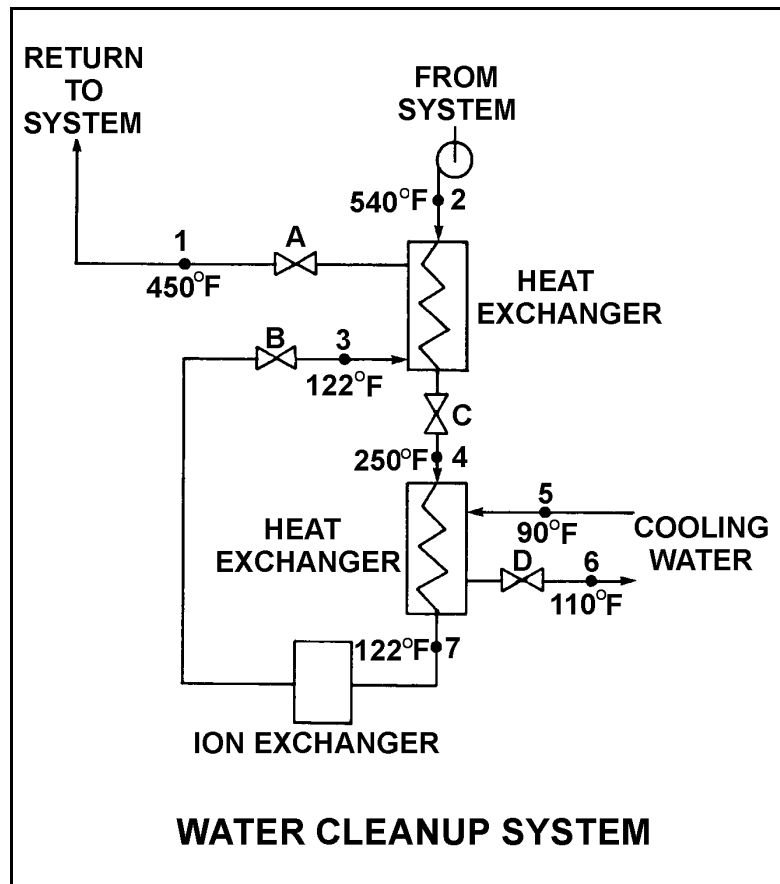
RETURN TO SYSTEM

FROM SYSTEM

$540^{\circ}F$ 2

1
$450^{\circ}F$

A

HEAT EXCHANGER

B
3
$122^{\circ}F$

C

$250^{\circ}F$ 4

5
$90^{\circ}F$

COOLING WATER

HEAT EXCHANGER

D
6
$110^{\circ}F$

$122^{\circ}F$ 7

ION EXCHANGER

WATER CLEANUP SYSTEM